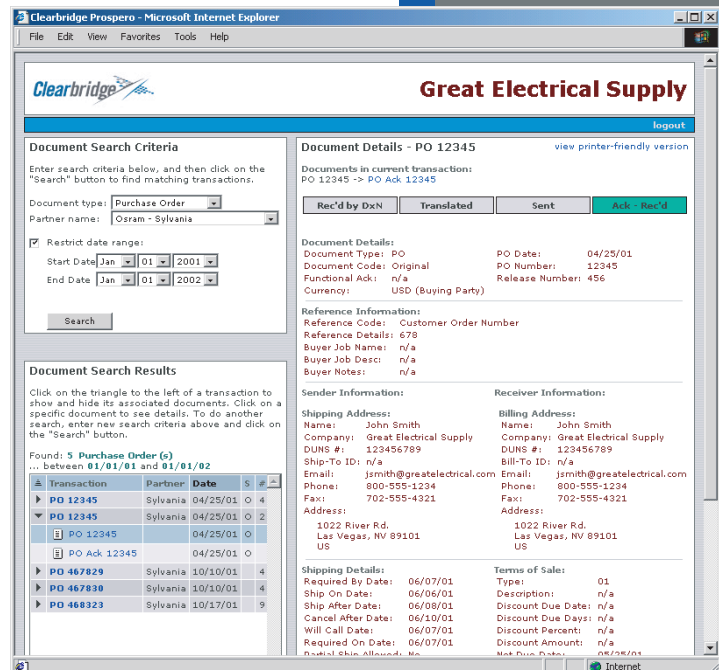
Clearbridge Prospero - Microsoft Internet Explorer

File Edit View Favorites Tools Help

Clearbridge

Great Electrical Supply

logout

Document Search Criteria

Enter search criteria below, and then click on the "Search" button to find matching transactions.

Document type: Purchase Order
Partner name: Osram - Sylvania

Restrict date range:
Start Date Jan 01 2001
End Date Jan 01 2002

Search

Document Search Results

Click on the triangle to the left of a transaction to show and hide its associated documents. Click on a specific document to see details. To do another search, enter new search criteria above and click on the "Search" button.

Found: 5 Purchase Order (s)
... between 01/01/01 and 01/01/02

| Transaction | Partner | Date | S | # |
|---|---|---|---|---|
| PO 12345 | Sylvania | 04/25/01 | O | 4 |
| PO 12345 | Sylvania | 04/25/01 | O | 2 |
| PO 12345 | | 04/25/01 | O | |
| PO Ack 12345 | | 04/25/01 | O | |
| PO 467829 | Sylvania | 10/10/01 | | 4 |
| PO 467830 | Sylvania | 10/10/01 | | 4 |
| PO 468323 | Sylvania | 10/17/01 | | 9 |

Document Details - PO 12345

view printer-friendly version

Documents in current transaction:
PO 12345 -> PO Ack 12345

Rec'd by DxN | Translated | Sent | Ack - Rec'd

Document Details:
Document Type: PO
Document Code: Original
Functional Ack: n/a
Currency: USD (Buying Party)
PO Date: 04/25/01
PO Number: 12345
Release Number: 456

Reference Information:
Reference Code: Customer Order Number
Reference Details: 678
Buyer Job Name: n/a
Buyer Job Desc: n/a
Buyer Notes: n/a

Sender Information:
Shipping Address:
Name: John Smith
Company: Great Electrical Supply
DUNS #: 123456789
Ship-To ID: n/a
Email: jsmith@greatelectrical.com
Phone: 800-555-1234
Fax: 702-555-4321
Address:
1022 River Rd.
Las Vegas, NV 89101
US

Receiver Information:
Billing Address:
Name: John Smith
Company: Great Electrical Supply
DUNS #: 123456789
Bill-To ID: n/a
Email: jsmith@greatelectrical.com
Phone: 800-555-1234
Fax: 702-555-4321
Address:
1022 River Rd.
Las Vegas, NV 89101
US

Shipping Details:
Required By Date: 06/07/01
Ship On Date: 06/06/01
Ship After Date: 06/08/01
Cancel After Date: 06/10/01
Will Call Date: 06/07/01
Required On Date: 06/07/01
Partial Ship Allowed: No

Terms of Sale:
Type: 01
Description: n/a
Discount Due Date: n/a
Discount Due Days: n/a
Discount Percent: n/a
Discount Amount: n/a
Net Due Date: 05/25/01

Internet